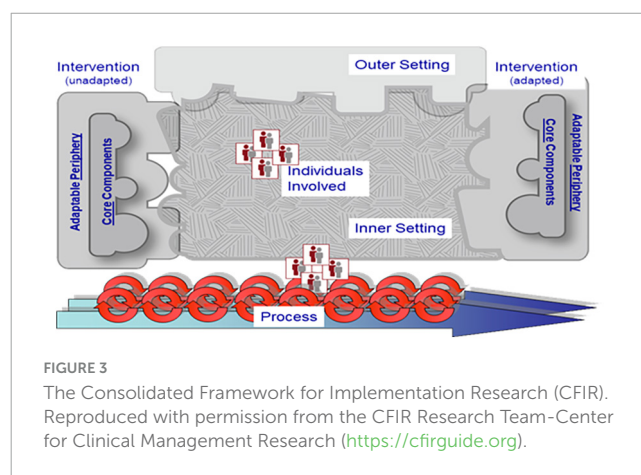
Intervention
(unadapted)

Outer Setting

Intervention
(adapted)

Adaptable Periphery

Core Components

Individuals Involved

Core Components

Adaptable Periphery

Inner Setting

Process

FIGURE 3
The Consolidated Framework for Implementation Research (CFIR). Reproduced with permission from the CFIR Research Team-Center for Clinical Management Research (https://cfirguide.org).